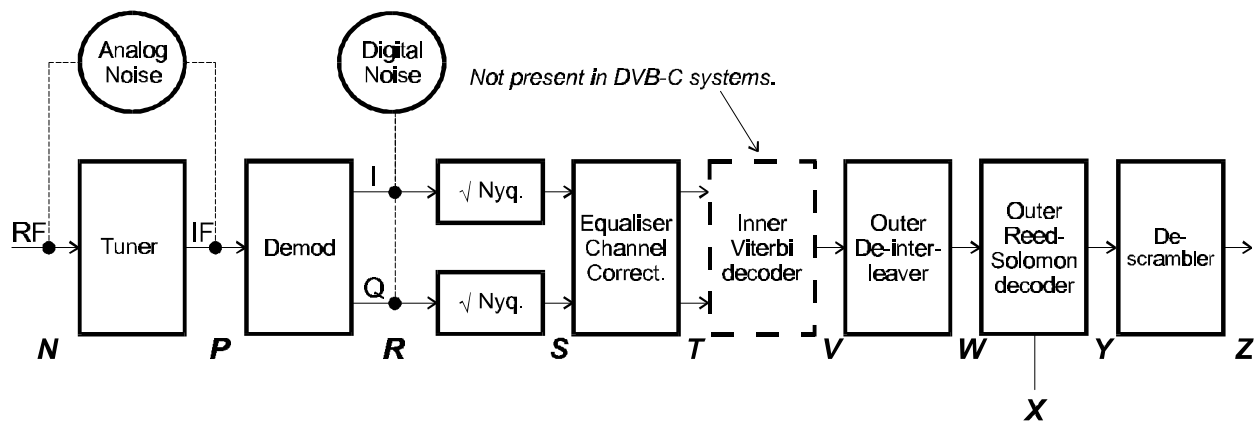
Analog Noise

Digital Noise

Not present in DVB-C systems.

RF

Tuner

IF

Demod

I

Q

$\sqrt{}$ Nyq.

$\sqrt{}$ Nyq.

Equaliser Channel Correct.

Inner Viterbi decoder

Outer De-interleaver

Outer Reed-Solomon decoder

De-scrambler

N

P

R

S

T

V

W

Y

Z

X